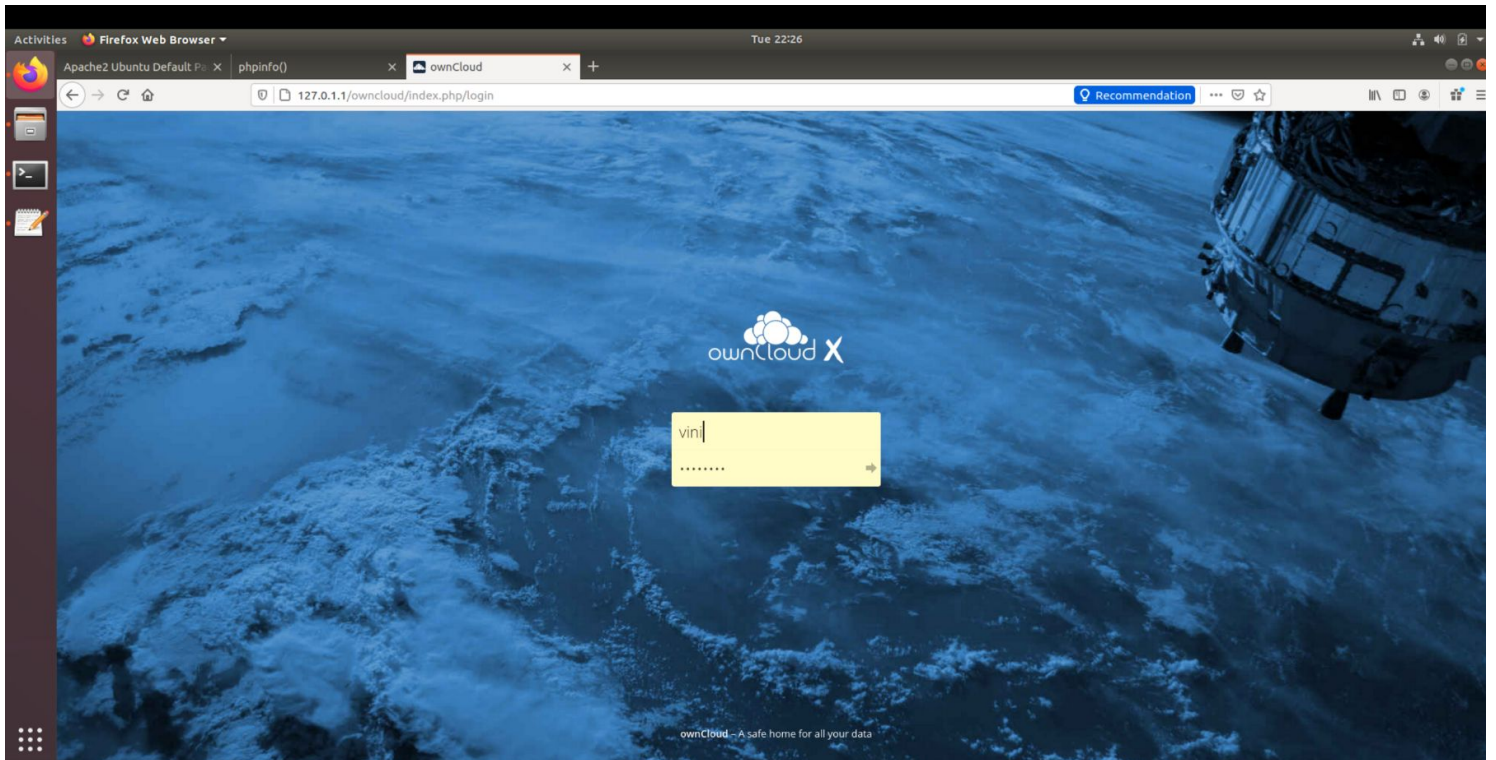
Activities Firefox Web Browser ▾

Tue 22:26

Apache2 Ubuntu Default Pa ×
phpinfo() ×
ownCloud ×
+

127.0.1.1/owncloud/index.php/login

Recommendation

ownCloud X

vini

•••••••••

ownCloud – A safe home for all your data